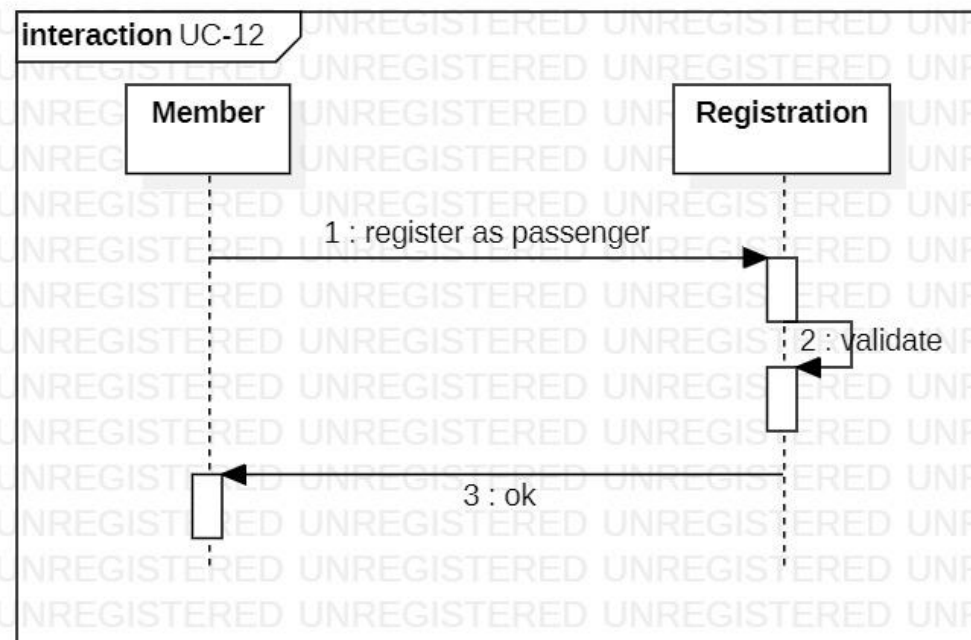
interaction UC-12

Member

Registration

1 : register as passenger

2 : validate

3 : ok

UNREGISTERED UNREGISTERED UNREGISTERED UNREGISTERED UNREGISTERED UNREGISTERED UNREGISTERED UNREGISTERED UNREGISTERED UNREGISTERED UNREGISTERED UNREGISTERED